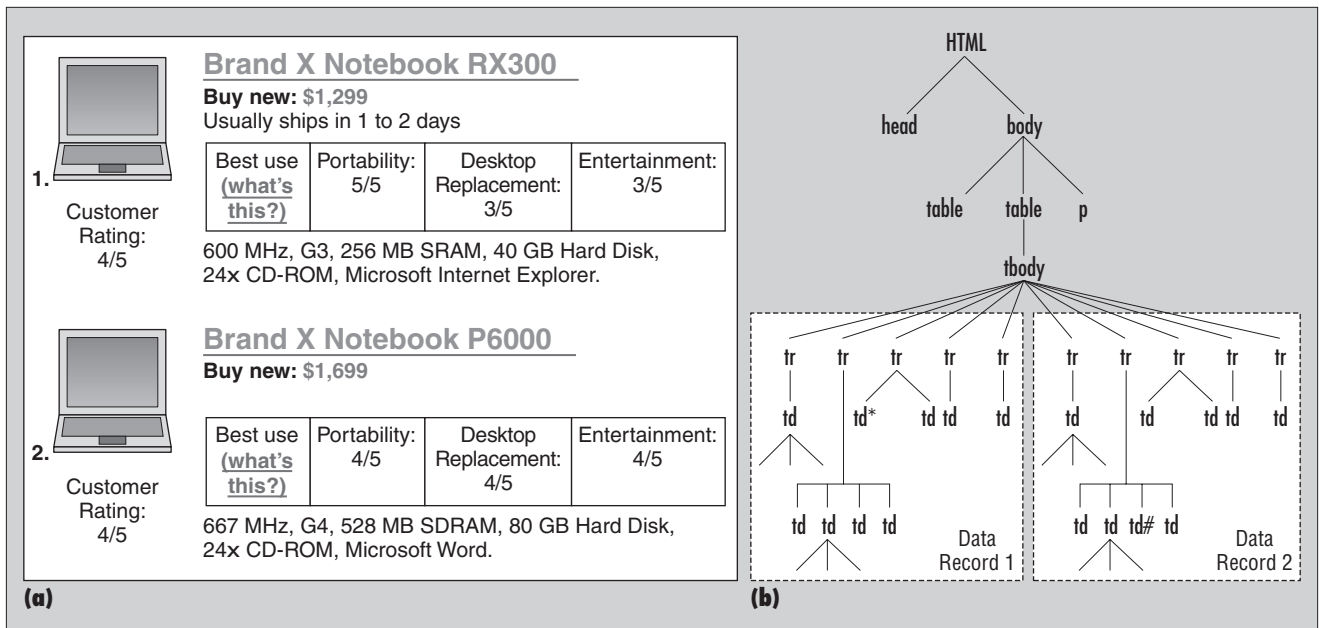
1.

Customer Rating: 4/5

Brand X Notebook RX300

Buy new: \$1,299

Usually ships in 1 to 2 days

| Best use (what's this?) | Portability: 5/5 | Desktop Replacement: 3/5 | Entertainment: 3/5 |
|---|---|---|---|

600 MHz, G3, 256 MB SRAM, 40 GB Hard Disk, 24x CD-ROM, Microsoft Internet Explorer.

2.

Customer Rating: 4/5

Brand X Notebook P6000

Buy new: \$1,699

| Best use (what's this?) | Portability: 4/5 | Desktop Replacement: 4/5 | Entertainment: 4/5 |
|---|---|---|---|

667 MHz, G4, 528 MB SDRAM, 80 GB Hard Disk, 24x CD-ROM, Microsoft Word.

(a)

HTML

head body

table table p

tbody

tr tr tr tr tr

td td* td td td

td td td td

Data Record 1

tr tr tr tr tr

td td td td td

td td td# td

Data Record 2

(b)